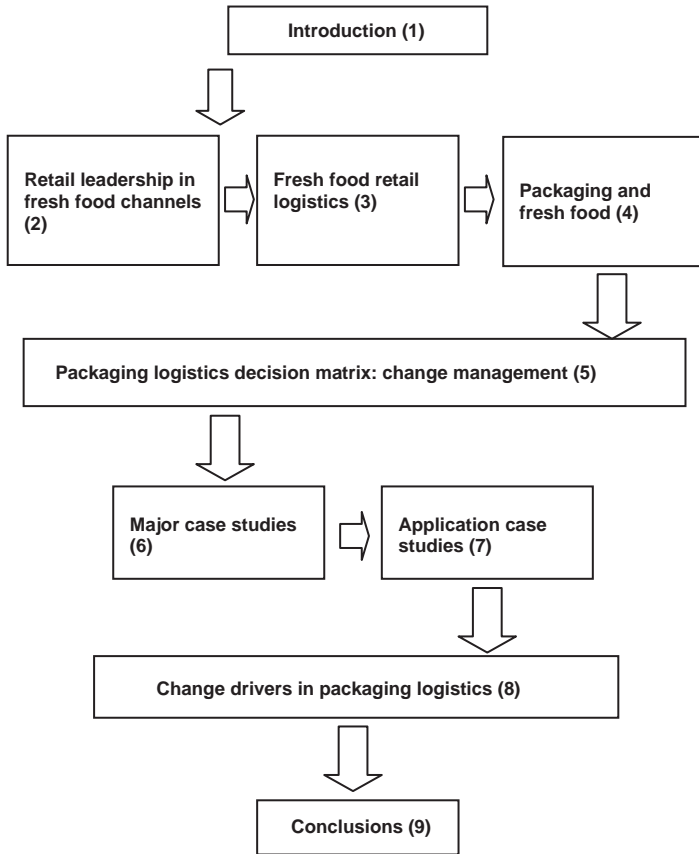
Introduction (1)

Retail leadership in fresh food channels (2)

Fresh food retail logistics (3)

Packaging and fresh food (4)

Packaging logistics decision matrix: change management (5)

Major case studies (6)

Application case studies (7)

Change drivers in packaging logistics (8)

Conclusions (9)